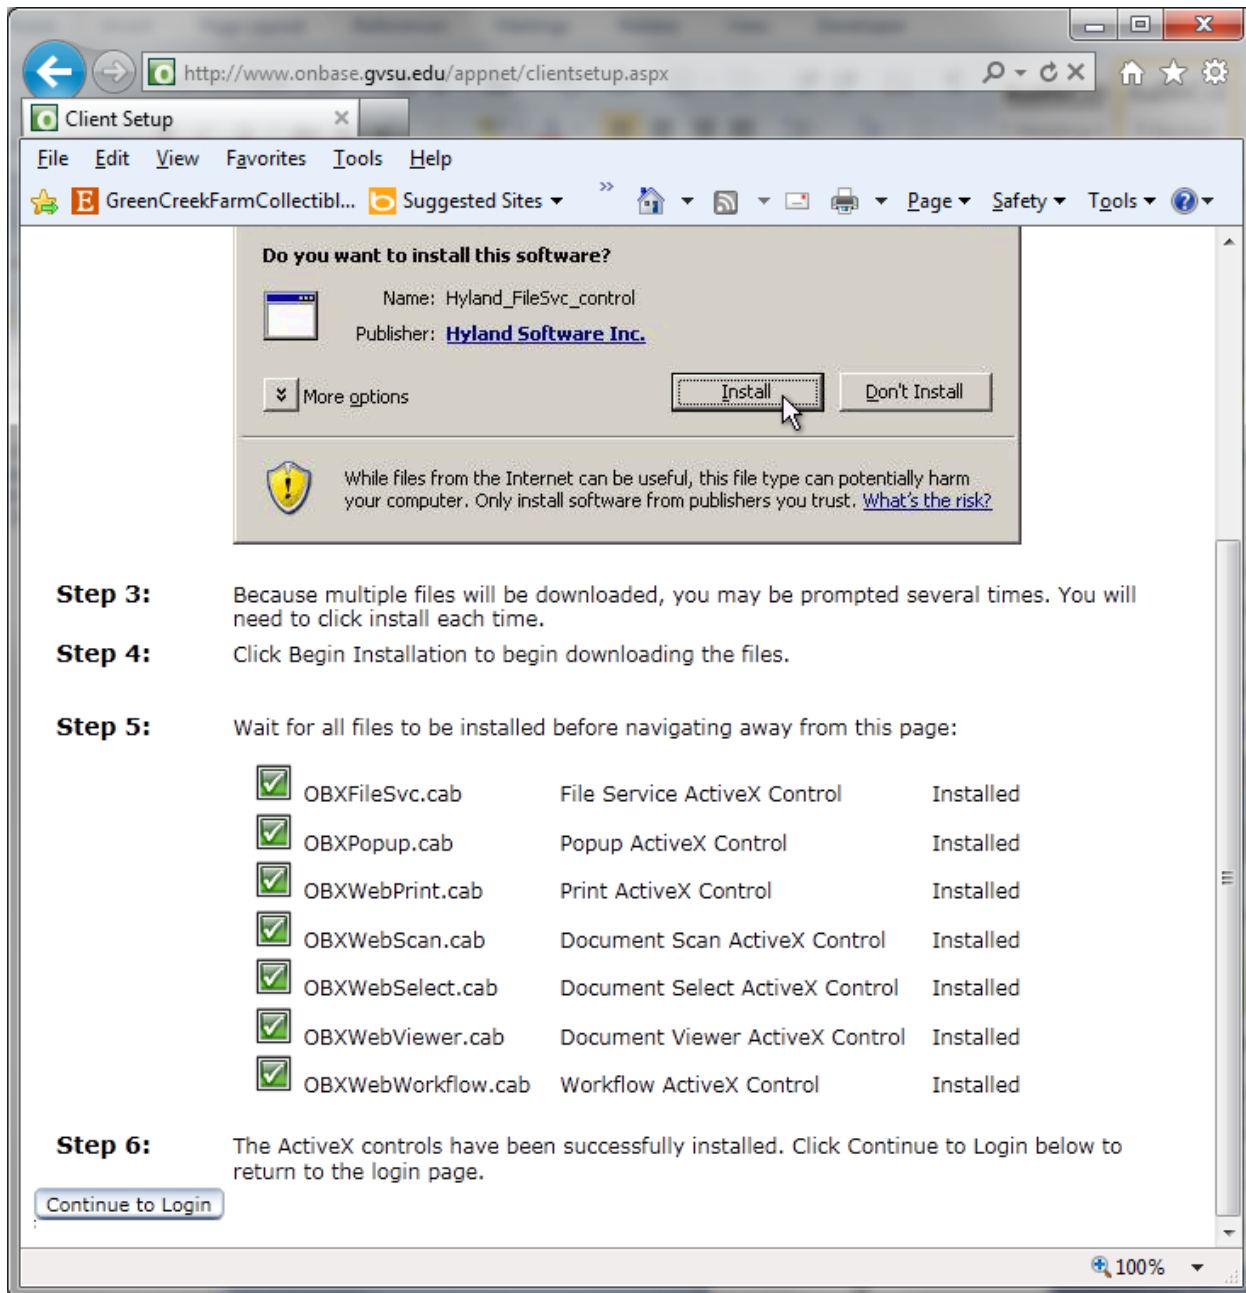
http://www.onbase.gvsu.edu/appnet/clientsetup.aspx

Client Setup

File Edit View Favorites Tools Help

GreenCreekFarmCollectibl... Suggested Sites Page Safety Tools

Do you want to install this software?

Name: Hyland_FileSvc_control

Publisher: Hyland Software Inc.

More options

Install

Don't Install

While files from the Internet can be useful, this file type can potentially harm your computer. Only install software from publishers you trust. What's the risk?

Step 3: Because multiple files will be downloaded, you may be prompted several times. You will need to click install each time.

Step 4: Click Begin Installation to begin downloading the files.

Step 5: Wait for all files to be installed before navigating away from this page:

| | | |
|---|---|---|
| OBXFileSvc.cab | File Service ActiveX Control | Installed |
| OBXPopup.cab | Popup ActiveX Control | Installed |
| OBXWebPrint.cab | Print ActiveX Control | Installed |
| OBXWebScan.cab | Document Scan ActiveX Control | Installed |
| OBXWebSelect.cab | Document Select ActiveX Control | Installed |
| OBXWebViewer.cab | Document Viewer ActiveX Control | Installed |
| OBXWebWorkflow.cab | Workflow ActiveX Control | Installed |

Step 6: The ActiveX controls have been successfully installed. Click Continue to Login below to return to the login page.

Continue to Login

100%